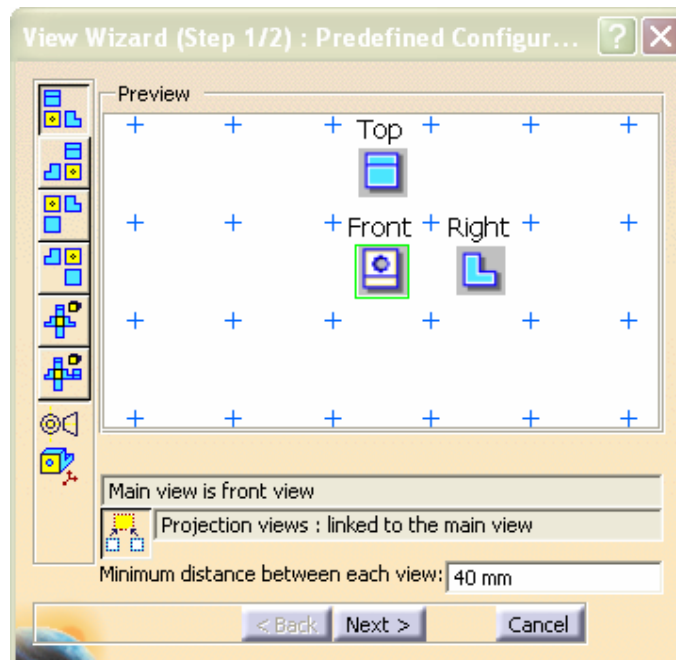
View Wizard (Step 1/2) : Predefined Configur...

Preview

Top

Front

Right

Main view is front view

Projection views : linked to the main view

Minimum distance between each view: 40 mm

< Back

Next >

Cancel